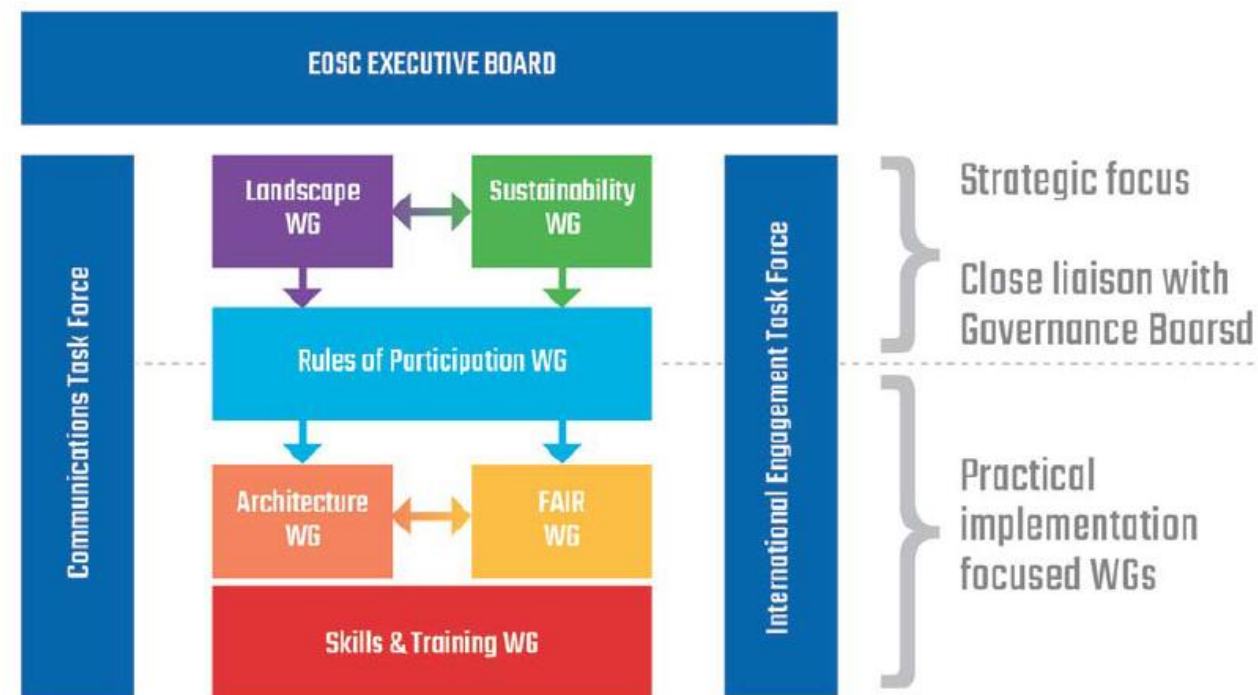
EOSC EXECUTIVE BOARD

Communications Task Force

Landscape WG

Sustainability WG

Rules of Participation WG

Architecture WG

FAIR WG

Skills & Training WG

International Engagement Task Force

Strategic focus

Close liaison with Governance Boarsd

Practical implementation focused WGs